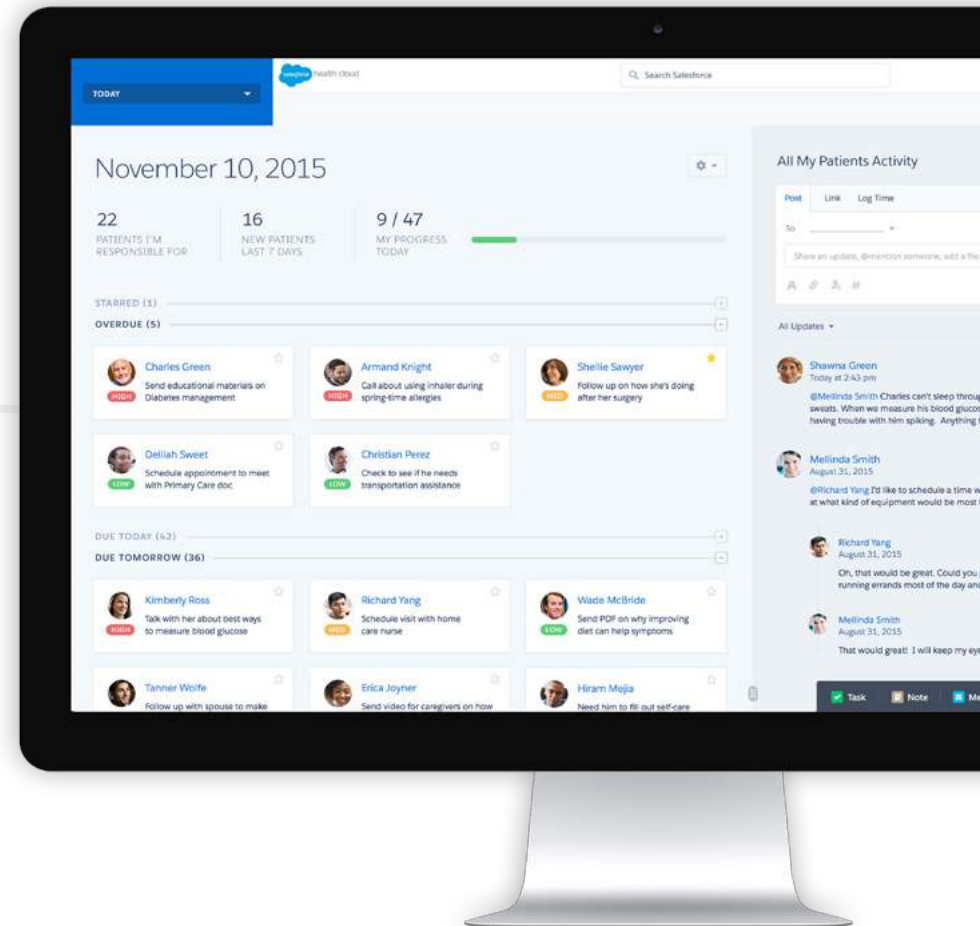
TODAY

salesforce health cloud

Search Salesforce

November 10, 2015

22
PATIENTS I'M RESPONSIBLE FOR

16
NEW PATIENTS LAST 7 DAYS

9 / 47
MY PROGRESS TODAY

STARRED (1)

OVERDUE (5)

Charles Green
Send educational materials on Diabetes management
HIGH

Armand Knight
Call about using inhaler during spring-time allergies
HIGH

Shellie Sawyer
Follow up on how she's doing after her surgery
MED

Delilah Sweet
Schedule appointment to meet with Primary Care doc
LOW

Christian Perez
Check to see if he needs transportation assistance
LOW

DUE TODAY (42)

DUE TOMORROW (36)

Kimberly Ross
Talk with her about best ways to measure blood glucose
HIGH

Richard Yang
Schedule visit with home care nurse
MED

Wade McBride
Send PDF on why improving diet can help symptoms
LOW

Tanner Wolfe
Follow up with spouse to make

Erica Joyner
Send video for caregivers on how

Hiram Mejia
Need him to fill out self-care

All My Patients Activity

Post Link Log Time

To

Share an update, @mention someone, add a file

All Updates

Shawna Green
Today at 2:43 pm
@Mellinda Smith Charles can't sleep throu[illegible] sweats. When we measure his blood gluco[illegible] having trouble with him spiking. Anything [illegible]

Mellinda Smith
August 31, 2015
@Richard Yang I'd like to schedule a time w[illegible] at what kind of equipment would be most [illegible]

Richard Yang
August 31, 2015
Oh, that would be great. Could you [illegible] running errands most of the day and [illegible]

Mellinda Smith
August 31, 2015
That would great! I will keep my ey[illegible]

Task Note Me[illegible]